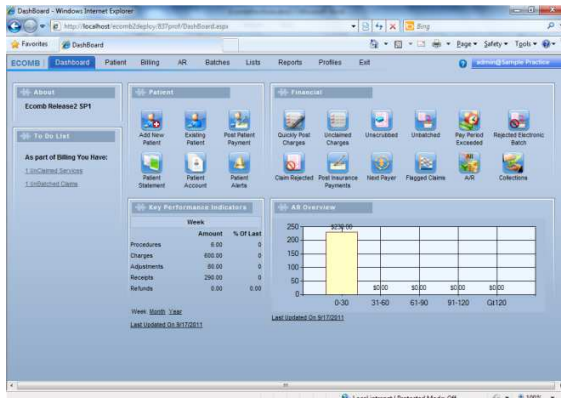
DashBoard - Windows Internet Explorer

http://localhost/ecomb2deploy/837prof/DashBoard.aspx

Bing

Favorites DashBoard

Page ▾ Safety ▾ Tools ▾

ECOMB Dashboard Patient Billing AR Batches Lists Reports Profiles Exit

admin@Sample Practice

About

Ecomb Release2 SP1

To Do List

As part of Billing You Have:

1 UnClaimed Services

1 UnBatched Claims

Patient

Add New Patient

Existing Patient

Post Patient Payment

Patient Statement

Patient Account

Patient Alerts

Financial

Quickly Post Charges

Unclaimed Charges

Unscrubbed

Unbatched

Pay Period Exceeded

Rejected Electronic Batch

Claim Rejected

Post Insurance Payments

Next Payer

Flagged Claims

A/R

Collections

Key Performance Indicators

| | Week | |
|---|---|---|
| | Amount | % Of Last |
| Procedures | 6.00 | 0 |
| Charges | 600.00 | 0 |
| Adjustments | 80.00 | 0 |
| Receipts | 290.00 | 0 |
| Refunds | 0.00 | 0.00 |

Week Month Year

Last Updated On 9/17/2011

AR Overview

250
200
150
100
50
0

$230.00

$0.00

$0.00

$0.00

$0.00

0-30 31-60 61-90 91-120 Gt120

Last Updated On 9/17/2011

Local intranet | Protected Mode: Off

100%